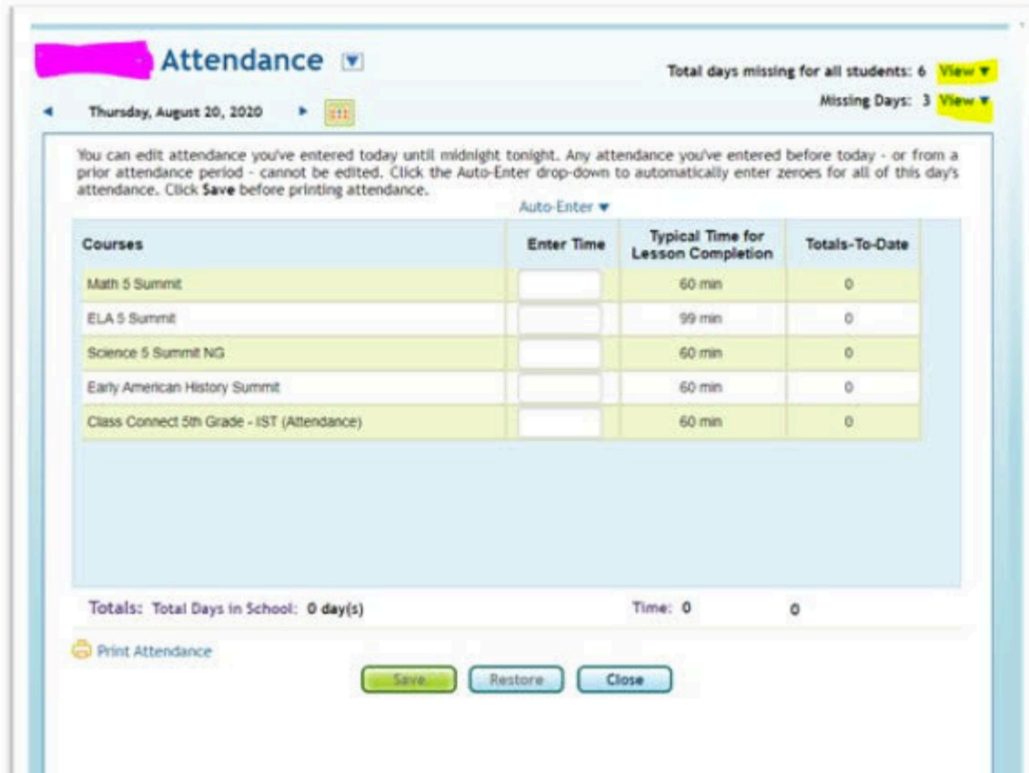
Attendance

Total days missing for all students: 6 View ▼

Missing Days: 3 View ▼

Thursday, August 20, 2020

You can edit attendance you've entered today until midnight tonight. Any attendance you've entered before today - or from a prior attendance period - cannot be edited. Click the Auto-Enter drop-down to automatically enter zeroes for all of this day's attendance. Click **Save** before printing attendance.

Auto-Enter ▼

| Courses | Enter Time | Typical Time for Lesson Completion | Totals-To-Date |
|---|---|---|---|
| Math 5 Summit | | 60 min | 0 |
| ELA 5 Summit | | 99 min | 0 |
| Science 5 Summit NG | | 60 min | 0 |
| Early American History Summit | | 60 min | 0 |
| Class Connect 5th Grade - IST (Attendance) | | 60 min | 0 |

Totals: Total Days in School: 0 day(s) Time: 0 0

Print Attendance

Save Restore Close